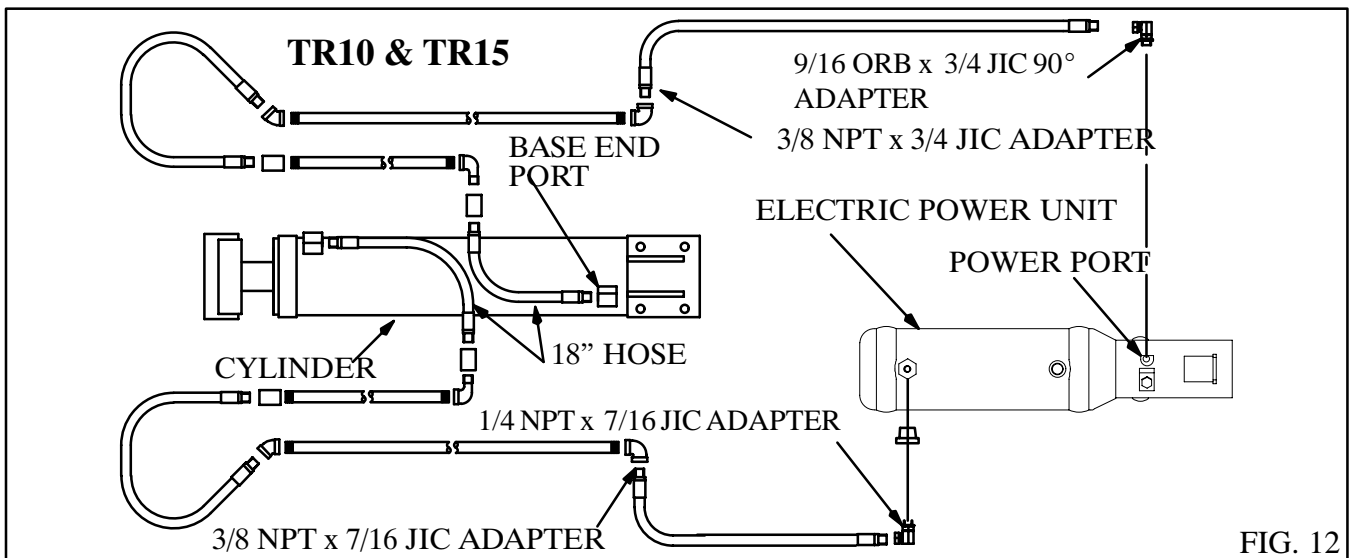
TR10 & TR15

9/16 ORB x 3/4 JIC 90° ADAPTER

3/8 NPT x 3/4 JIC ADAPTER

BASE END PORT

ELECTRIC POWER UNIT

POWER PORT

CYLINDER

18" HOSE

1/4 NPT x 7/16 JIC ADAPTER

3/8 NPT x 7/16 JIC ADAPTER

FIG. 12